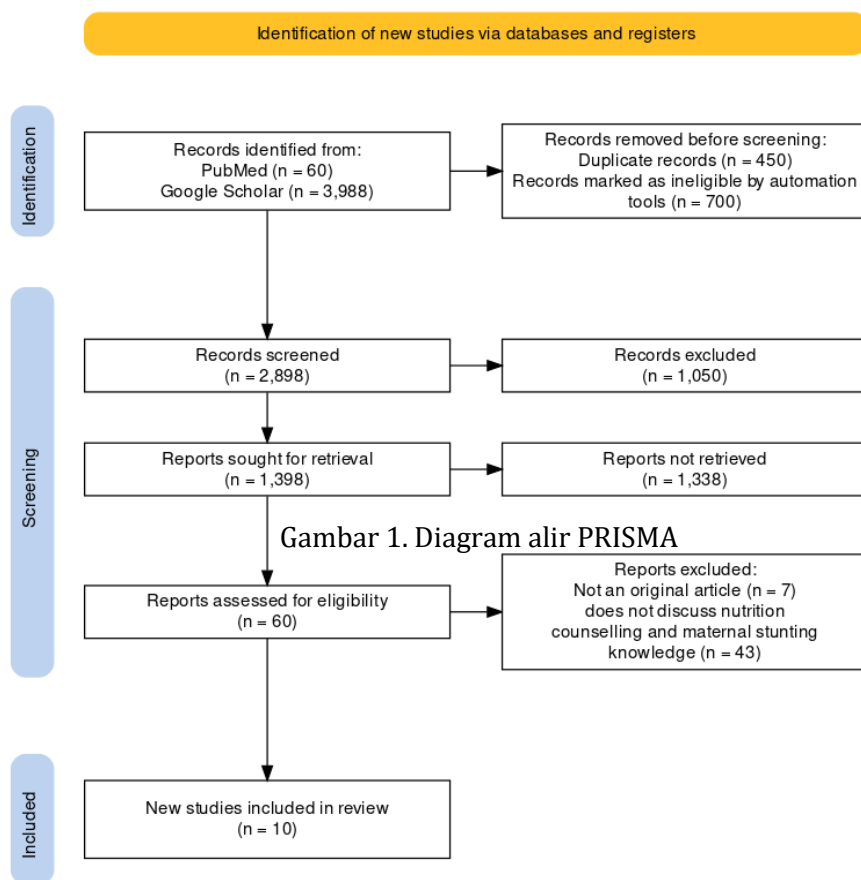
Identification of new studies via databases and registers

Identification

Records identified from:
PubMed (n = 60)
Google Scholar (n = 3,988)

Records removed before screening:
Duplicate records (n = 450)
Records marked as ineligible by automation tools (n = 700)

Screening

Records screened
(n = 2,898)

Records excluded
(n = 1,050)

Reports sought for retrieval
(n = 1,398)

Reports not retrieved
(n = 1,338)

Gambar 1. Diagram alir PRISMA

Reports assessed for eligibility
(n = 60)

Reports excluded:
Not an original article (n = 7)
does not discuss nutrition counselling and maternal stunting knowledge (n = 43)

Included

New studies included in review
(n = 10)